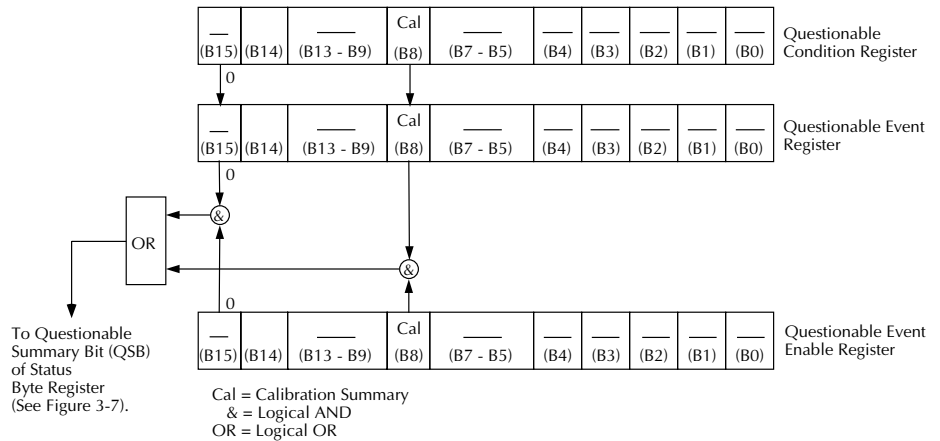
| — | | —— | Cal | —— | — | — | — | — | — |
|---|---|---|---|---|---|---|---|---|---|
| (B15) | (B14) | (B13 - B9) | (B8) | (B7 - B5) | (B4) | (B3) | (B2) | (B1) | (B0) |

Questionable Condition Register

0

| — | | —— | Cal | —— | — | — | — | — | — |
|---|---|---|---|---|---|---|---|---|---|
| (B15) | (B14) | (B13 - B9) | (B8) | (B7 - B5) | (B4) | (B3) | (B2) | (B1) | (B0) |

Questionable Event Register

0

OR

&

&

0

| — | | —— | Cal | —— | — | — | — | — | — |
|---|---|---|---|---|---|---|---|---|---|
| (B15) | (B14) | (B13 - B9) | (B8) | (B7 - B5) | (B4) | (B3) | (B2) | (B1) | (B0) |

Questionable Event Enable Register

To Questionable Summary Bit (QSB) of Status Byte Register (See Figure 3-7).

Cal = Calibration Summary
& = Logical AND
OR = Logical OR